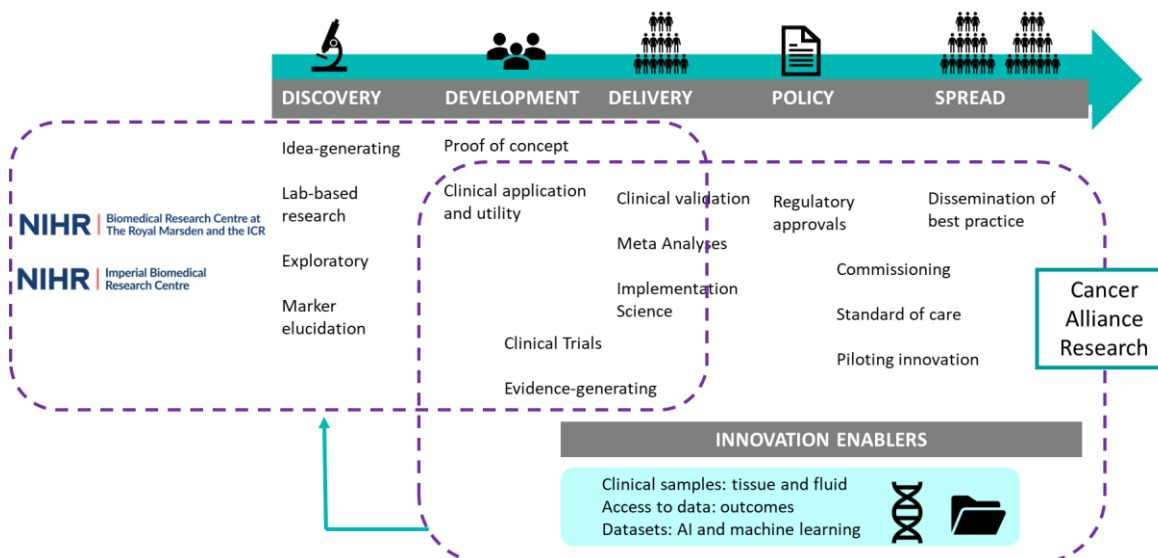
DISCOVERY DEVELOPMENT DELIVERY POLICY SPREAD

NIHR | Biomedical Research Centre at The Royal Marsden and the ICR

NIHR | Imperial Biomedical Research Centre

Idea-generating

Lab-based research

Exploratory

Marker elucidation

Proof of concept

Clinical application and utility

Clinical validation

Meta Analyses

Implementation Science

Clinical Trials

Evidence-generating

Regulatory approvals

Dissemination of best practice

Commissioning

Standard of care

Piloting innovation

Cancer Alliance Research

INNOVATION ENABLERS

Clinical samples: tissue and fluid
Access to data: outcomes
Datasets: AI and machine learning